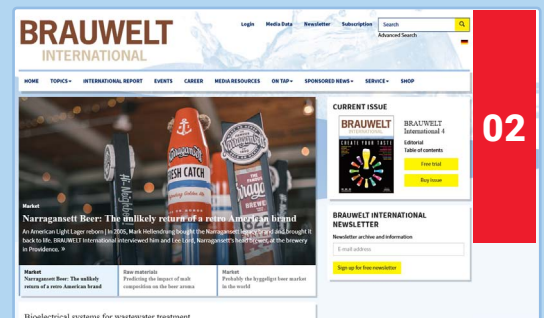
BRAUWELT INTERNATIONAL

Login Media Data Newsletter Subscription Search

Advanced Search

02

HOME TOPICS▾ INTERNATIONAL REPORT EVENTS CAREER MEDIA RESOURCES ON TAP▾ SPONSORED NEWS▾ SERVICE▾ SHOP

FRESH CATCH

Market

Narragansett Beer: The unlikely return of a retro American brand

An American Light Lager reborn | In 2005, Mark Hellendrung bought the Narragansett legacy brand and brought it back to life. BRAUWELT International interviewed him and Lee Lord, Narragansett's head brewer, at the brewery in Providence. »

Market
Narragansett Beer: The unlikely return of a retro American brand

Raw materials
Predicting the impact of malt competition on the beer arena

Market
Probably the hyggeligst beer market in the world

CURRENT ISSUE

BRAUWELT International 4

CREATE YOUR TASTE

Editorial
Table of contents

Free trial

Buy issue

BRAUWELT INTERNATIONAL NEWSLETTER

Newsletter archive and information

E-mail address

Sign up for free newsletter

Bioelectrical systems for wastewater treatment